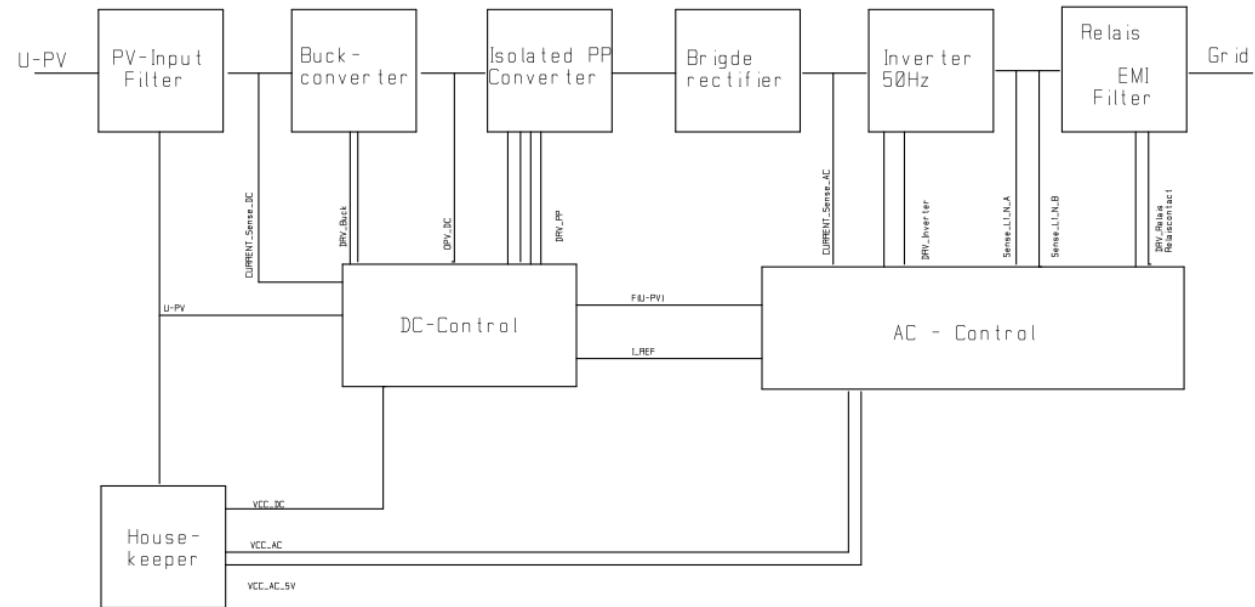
U-PV

PV-Input Filter

Buck-converter

Isolated PP Converter

Brigde rectifier

Inverter 50Hz

Relais EMI Filter

Grid

CURRENT_Sense_DC

DRV_Buck

DPV_DC

DRV_PP

CURRENT_Sense_AC

DRV_Inverter

Sense_L1_N_A

Sense_L1_N_B

DRV_Relais Relaiscontact

U-PV

DC-Control

F(U-PV)

I_REF

AC - Control

House-keeper

VCC_DC

VCC_AC

VCC_AC_5V